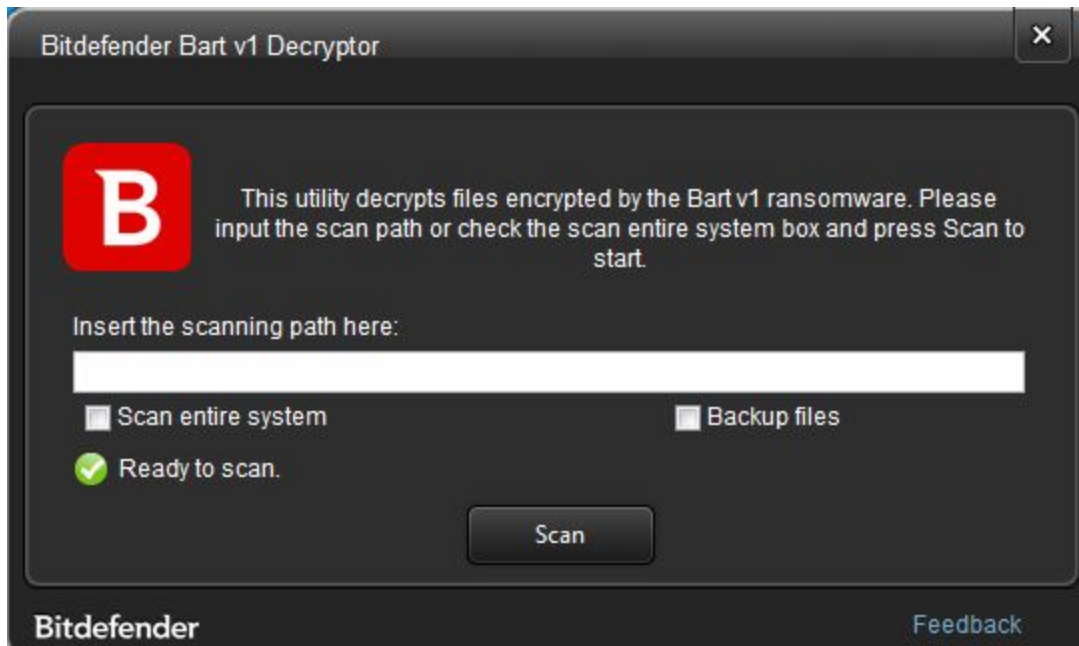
Bitdefender Bart v1 Decryptor

×

B

This utility decrypts files encrypted by the Bart v1 ransomware. Please input the scan path or check the scan entire system box and press Scan to start.

Insert the scanning path here:

Scan entire system

Backup files

Ready to scan.

Scan

Bitdefender

Feedback